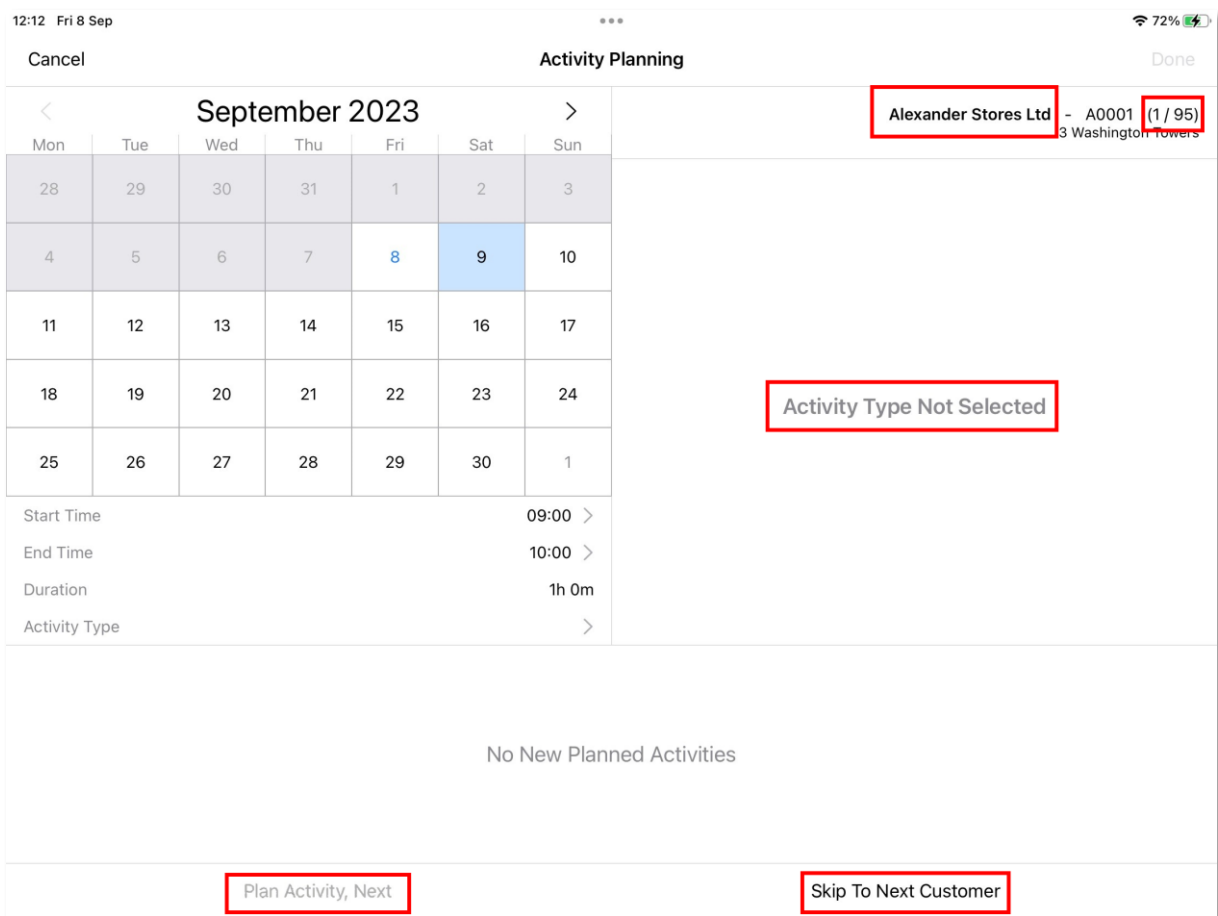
12:12 Fri 8 Sep

72%

Cancel

Activity Planning

Done

September 2023

| Mon | Tue | Wed | Thu | Fri | Sat | Sun |
|---|---|---|---|---|---|---|
| 28 | 29 | 30 | 31 | 1 | 2 | 3 |
| 4 | 5 | 6 | 7 | 8 | 9 | 10 |
| 11 | 12 | 13 | 14 | 15 | 16 | 17 |
| 18 | 19 | 20 | 21 | 22 | 23 | 24 |
| 25 | 26 | 27 | 28 | 29 | 30 | 1 |

Start Time 09:00

End Time 10:00

Duration 1h 0m

Activity Type

Alexander Stores Ltd - A0001 (1 / 95)
3 Washington Towers

Activity Type Not Selected

No New Planned Activities

Plan Activity, Next

Skip To Next Customer